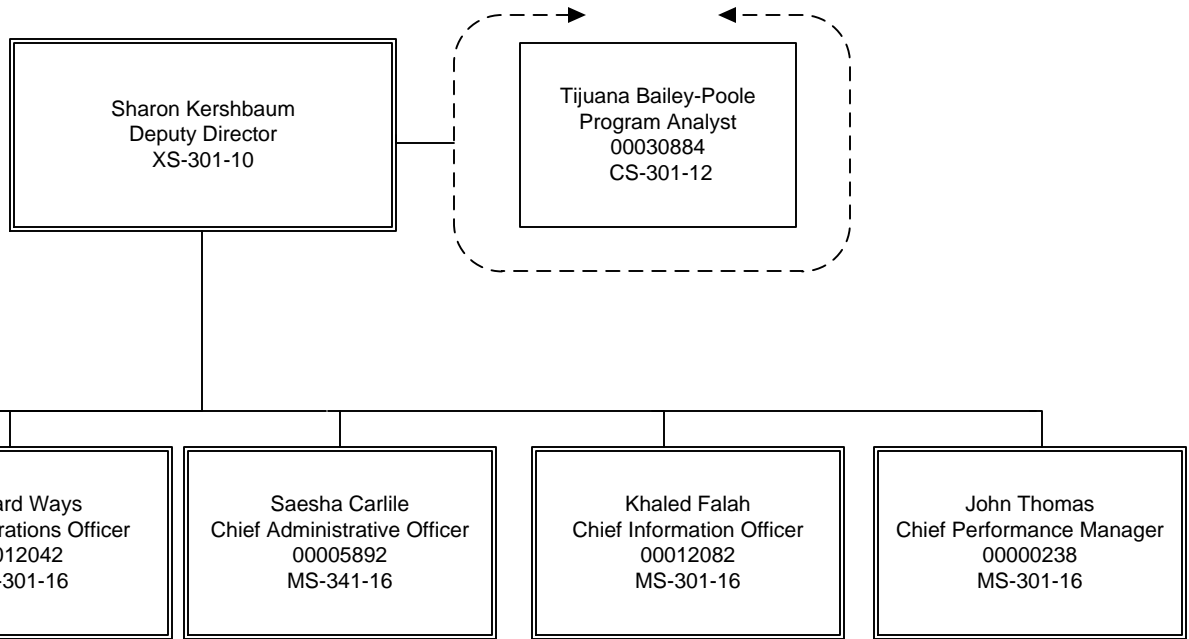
Sharon Kershbaum
Deputy Director
XS-301-10

Tijuana Bailey-Poole
Program Analyst
00030884
CS-301-12

ard Ways
rations Officer
012042
-301-16

Saesha Carlile
Chief Administrative Officer
00005892
MS-341-16

Khaled Falah
Chief Information Officer
00012082
MS-301-16

John Thomas
Chief Performance Manager
00000238
MS-301-16